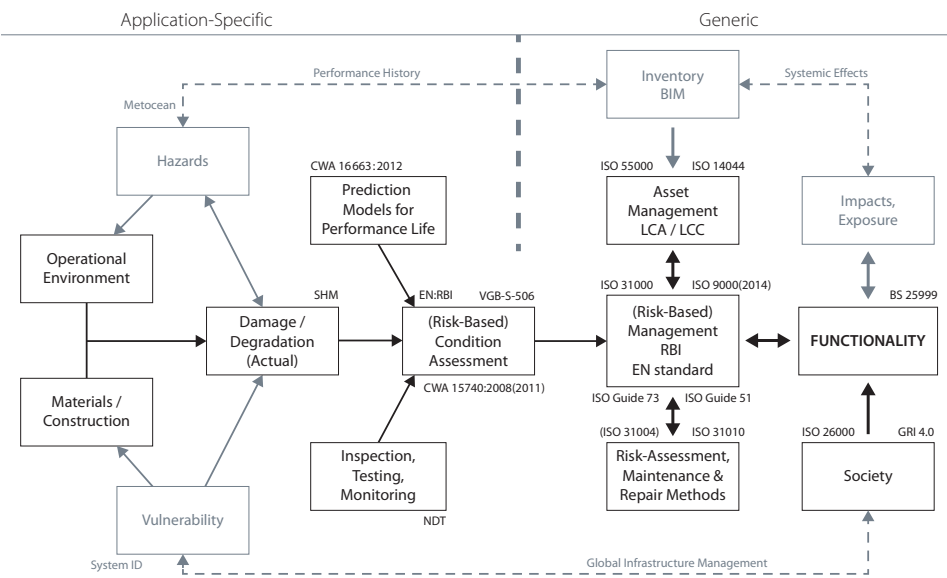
Application-Specific

Generic

Performance History

Systemic Effects

Metocean

Inventory BIM

Hazards

CWA 16663:2012

Prediction Models for Performance Life

ISO 55000

ISO 14044

Asset Management LCA / LCC

Impacts, Exposure

Operational Environment

SHM

EN:RBI

VGB-S-506

ISO 31000

ISO 9000(2014)

Damage / Degradation (Actual)

(Risk-Based) Condition Assessment

(Risk-Based) Management RBI EN standard

BS 25999

FUNCTIONALITY

CWA 15740:2008(2011)

ISO Guide 73

ISO Guide 51

Materials / Construction

(ISO 31004)

ISO 31010

ISO 26000

GRI 4.0

Inspection, Testing, Monitoring

Risk-Assessment, Maintenance & Repair Methods

Society

Vulnerability

NDT

System ID

Global Infrastructure Management